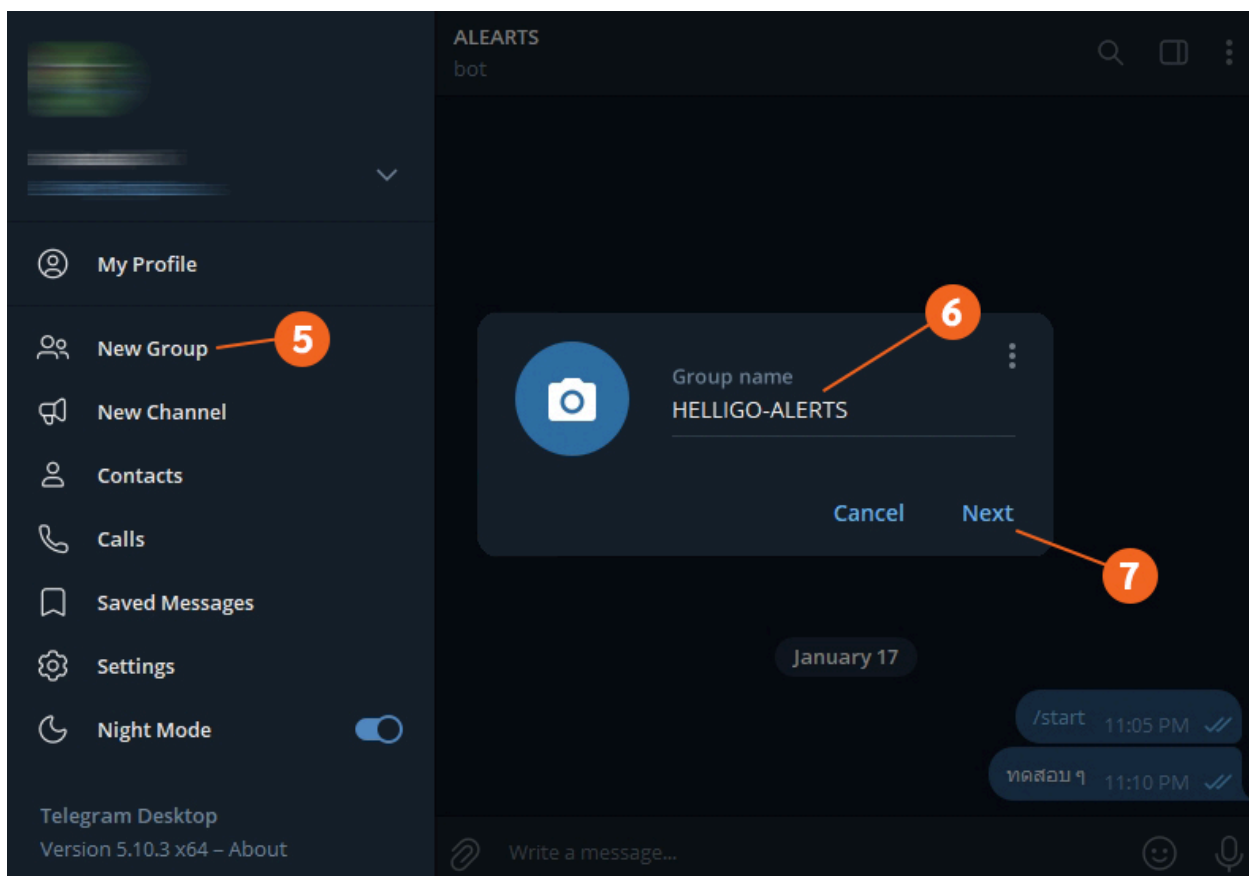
My Profile

New Group

5

New Channel

Contacts

Calls

Saved Messages

Settings

Night Mode

Telegram Desktop
Version 5.10.3 x64 – About

ALEARTS
bot

6

Group name
HELLIGO-ALERTS

Cancel

Next

7

January 17

/start 11:05 PM

ทดสอบ ๆ 11:10 PM

Write a message...